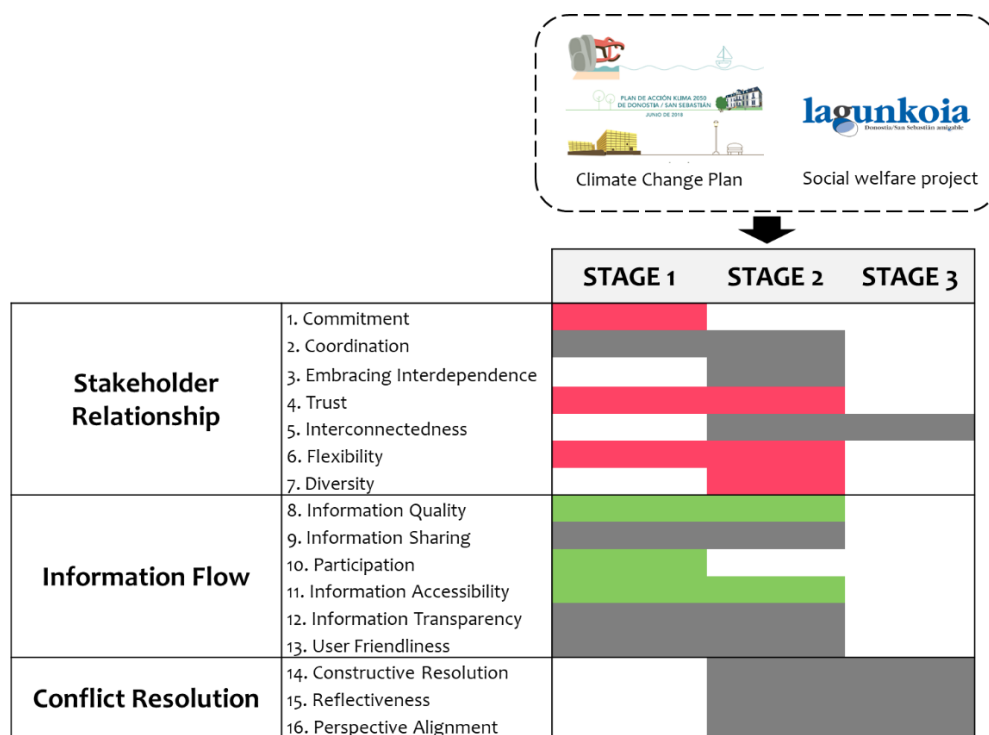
PLAN DE ACCIÓN KLIMA 2050 DE DONOSTIA / SAN SEBASTIÁN
JUNIO DE 2018

lagunkoia
Donostia/San Sebastián amigable

Climate Change Plan

Social welfare project

| | | STAGE 1 | STAGE 2 | STAGE 3 |
|---|---|---|---|---|
| Stakeholder Relationship | 1. Commitment | | | |
| | 2. Coordination | | | |
| | 3. Embracing Interdependence | | | |
| | 4. Trust | | | |
| | 5. Interconnectedness | | | |
| | 6. Flexibility | | | |
| | 7. Diversity | | | |
| Information Flow | 8. Information Quality | | | |
| | 9. Information Sharing | | | |
| | 10. Participation | | | |
| | 11. Information Accessibility | | | |
| | 12. Information Transparency | | | |
| | 13. User Friendliness | | | |
| Conflict Resolution | 14. Constructive Resolution | | | |
| | 15. Reflectiveness | | | |
| | 16. Perspective Alignment | | | |